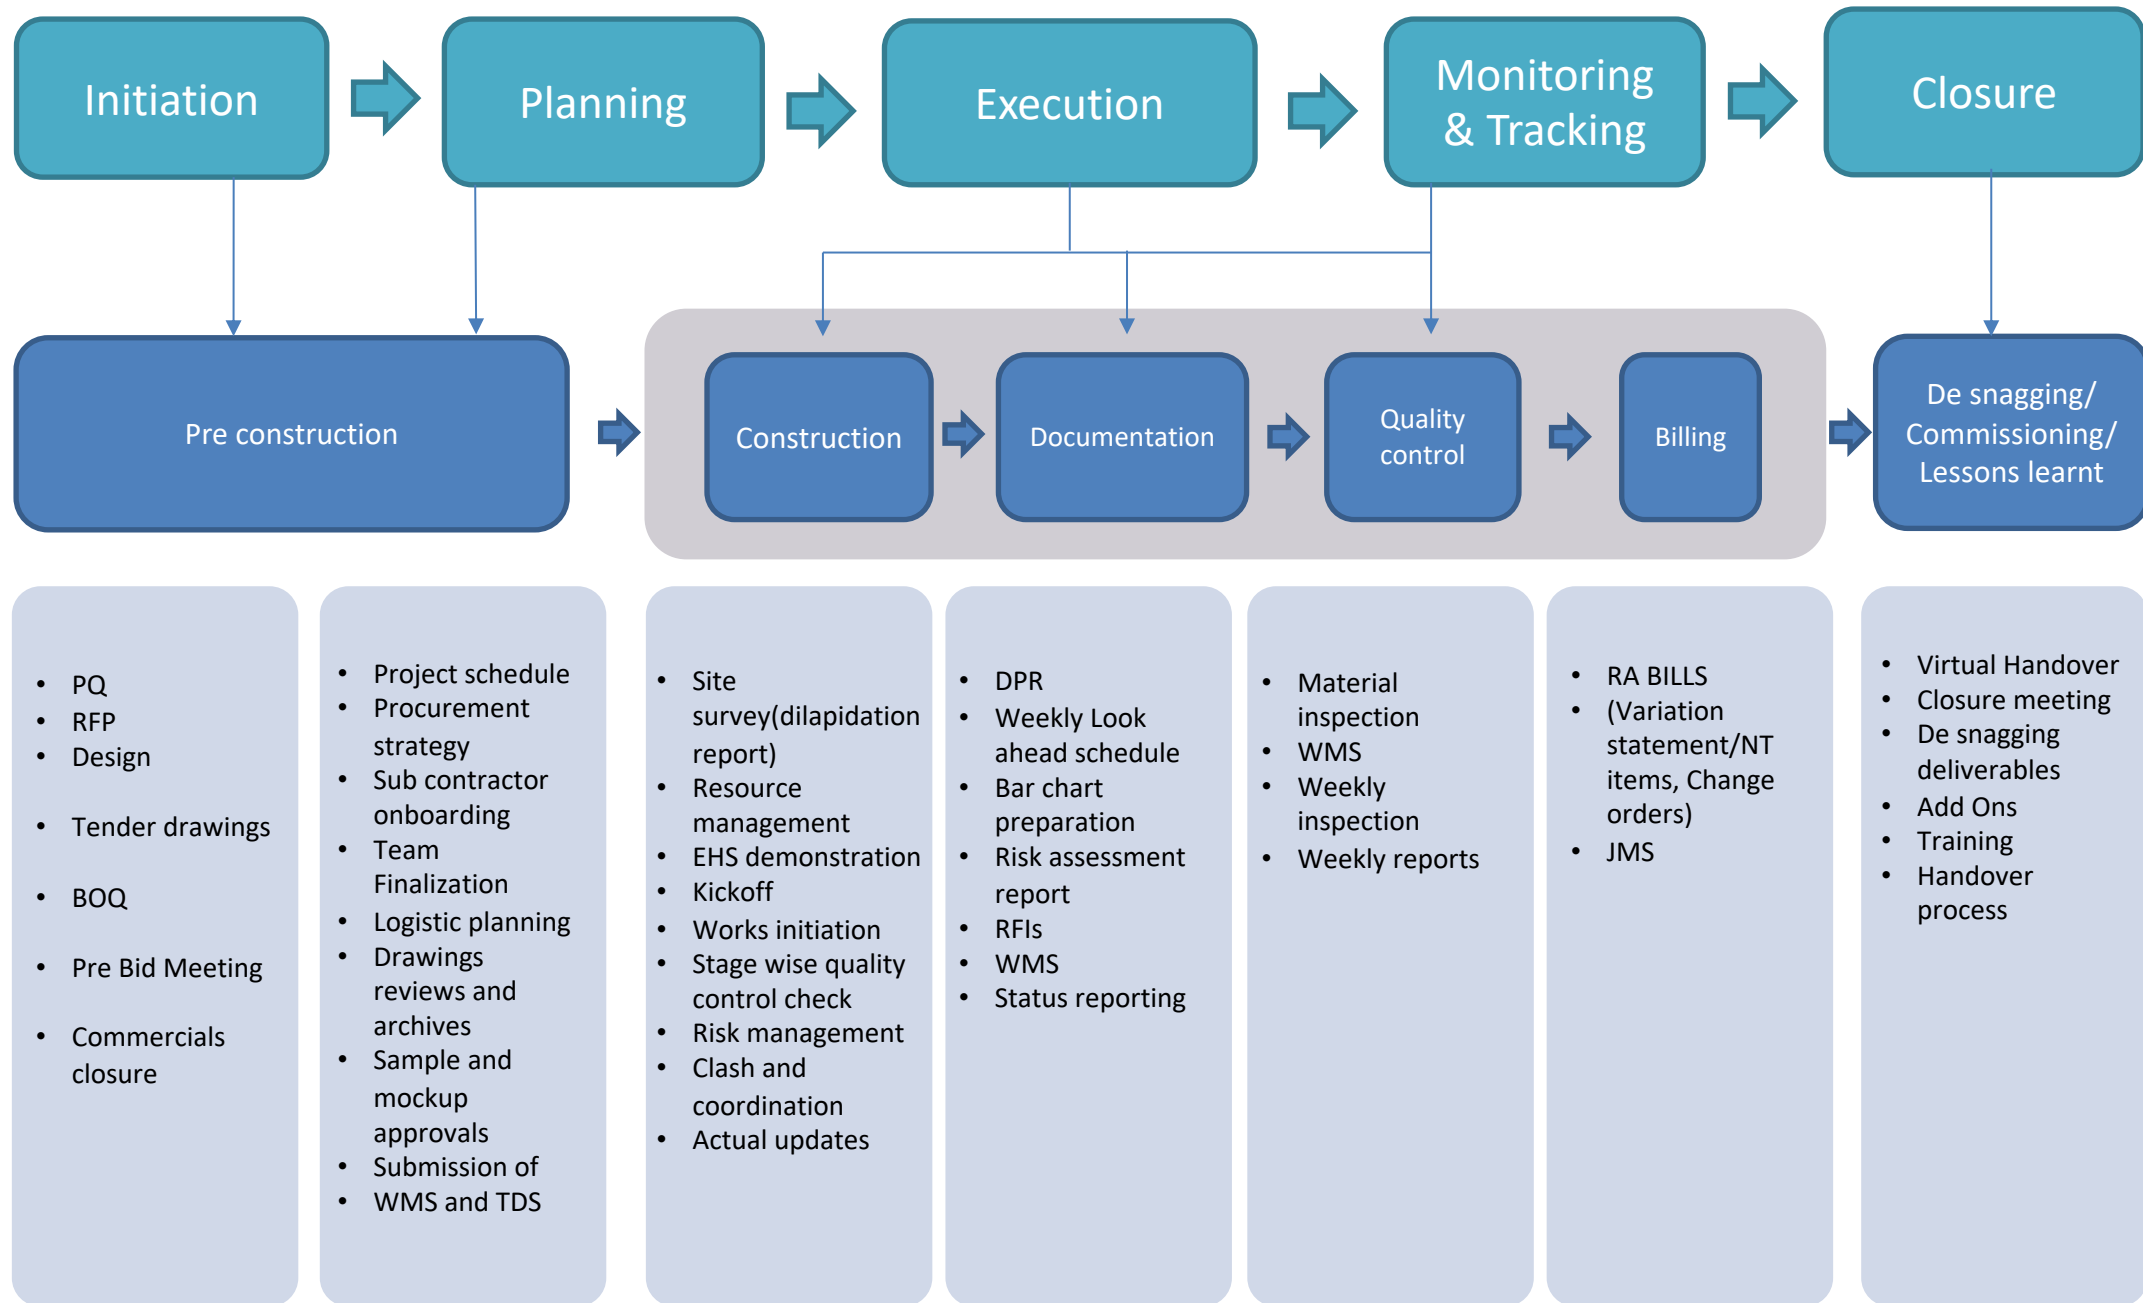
Initiation

Planning

Execution

Monitoring & Tracking

Closure

Pre construction

Construction

Documentation

Quality control

Billing

De snagging/ Commissioning/ Lessons learnt

- PQ
- RFP
- Design
- Tender drawings
- BOQ
- Pre Bid Meeting
- Commercials closure

- Project schedule
- Procurement strategy
- Sub contractor onboarding
- Team Finalization
- Logistic planning
- Drawings reviews and archives
- Sample and mockup approvals
- Submission of
- WMS and TDS

- Site survey(dilapidation report)
- Resource management
- EHS demonstration
- Kickoff
- Works initiation
- Stage wise quality control check
- Risk management
- Clash and coordination
- Actual updates

- DPR
- Weekly Look ahead schedule
- Bar chart preparation
- Risk assessment report
- RFIs
- WMS
- Status reporting

- Material inspection
- WMS
- Weekly inspection
- Weekly reports

- RA BILLS
- (Variation statement/NT items, Change orders)
- JMS

- Virtual Handover
- Closure meeting
- De snagging deliverables
- Add Ons
- Training
- Handover process